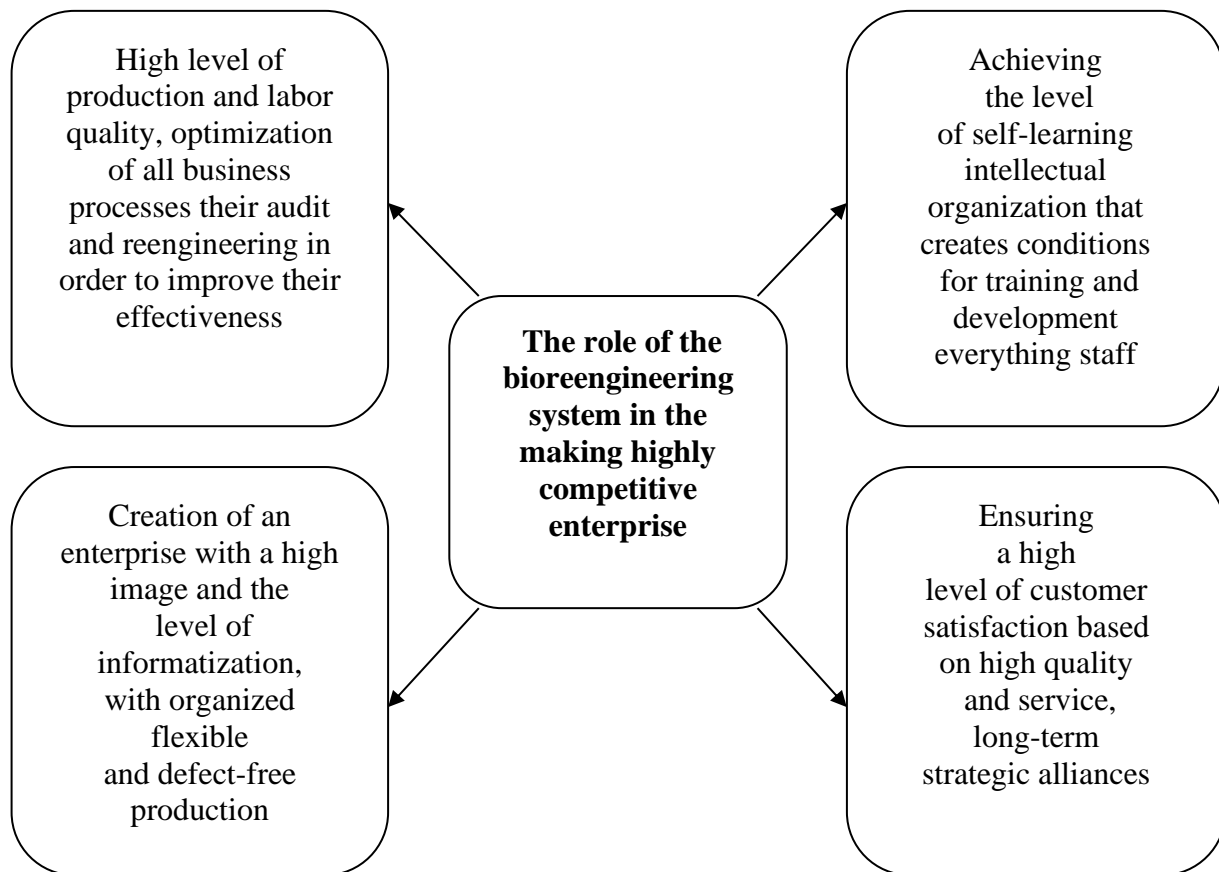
High level of production and labor quality, optimization of all business processes their audit and reengineering in order to improve their effectiveness

Achieving the level of self-learning intellectual organization that creates conditions for training and development everything staff

**The role of the bioreengineering system in the making highly competitive enterprise**

Creation of an enterprise with a high image and the level of informatization, with organized flexible and defect-free production

Ensuring a high level of customer satisfaction based on high quality and service, long-term strategic alliances